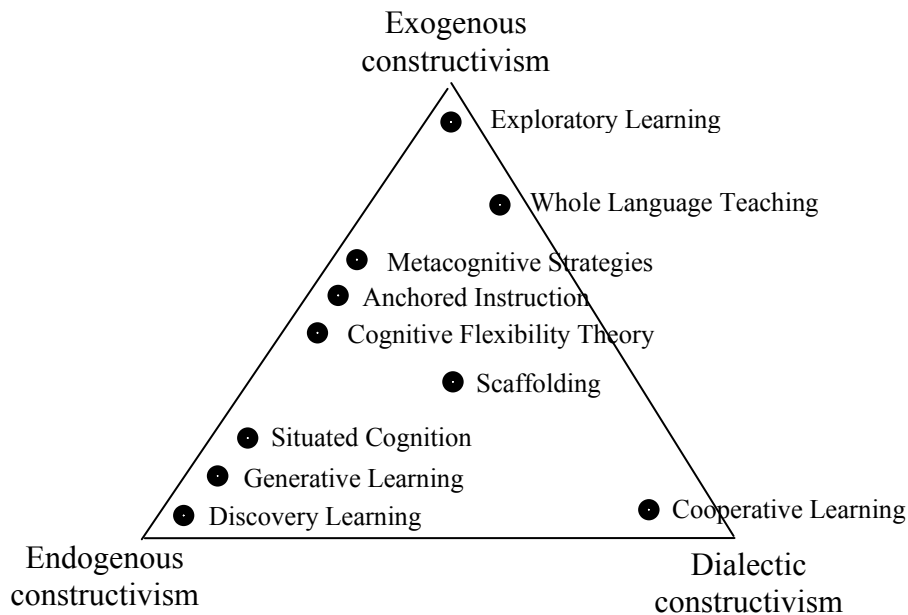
Exogenous constructivism

Exploratory Learning

Whole Language Teaching

Metacognitive Strategies

Anchored Instruction

Cognitive Flexibility Theory

Scaffolding

Situated Cognition

Generative Learning

Discovery Learning

Cooperative Learning

Endogenous constructivism

Dialectic constructivism